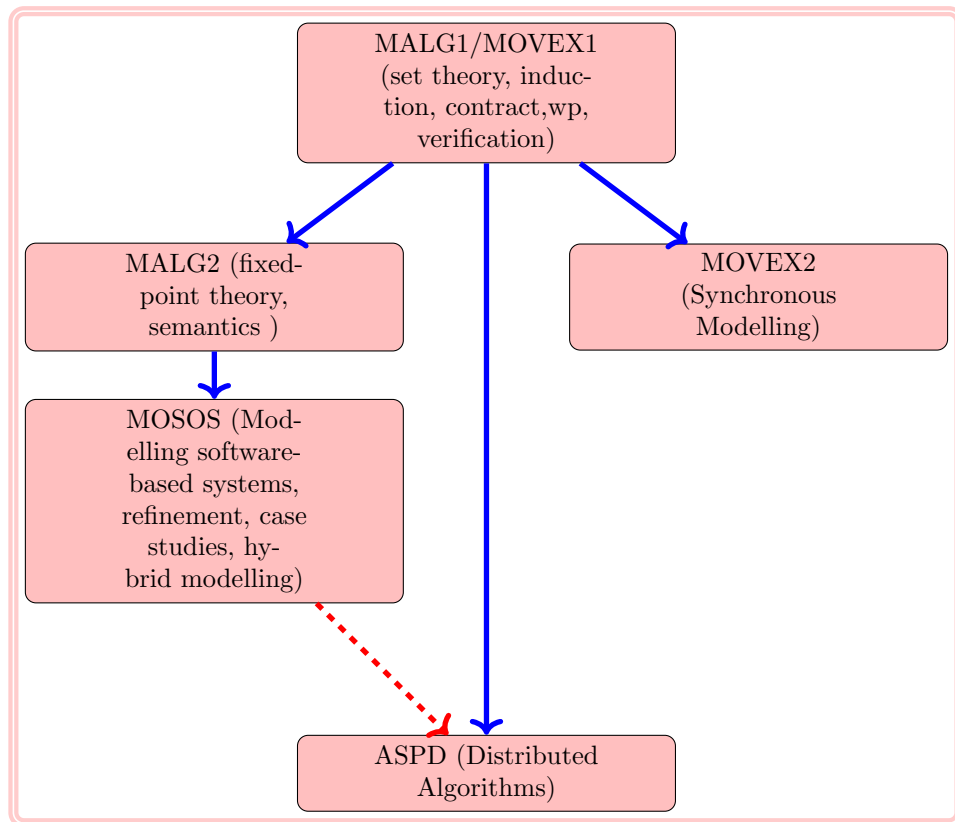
MALG1/MOVEX1 (set theory, induction, contract,wp, verification)

MALG2 (fixed-point theory, semantics )

MOVEX2 (Synchronous Modelling)

MOSOS (Modelling software-based systems, refinement, case studies, hybrid modelling)

ASPD (Distributed Algorithms)